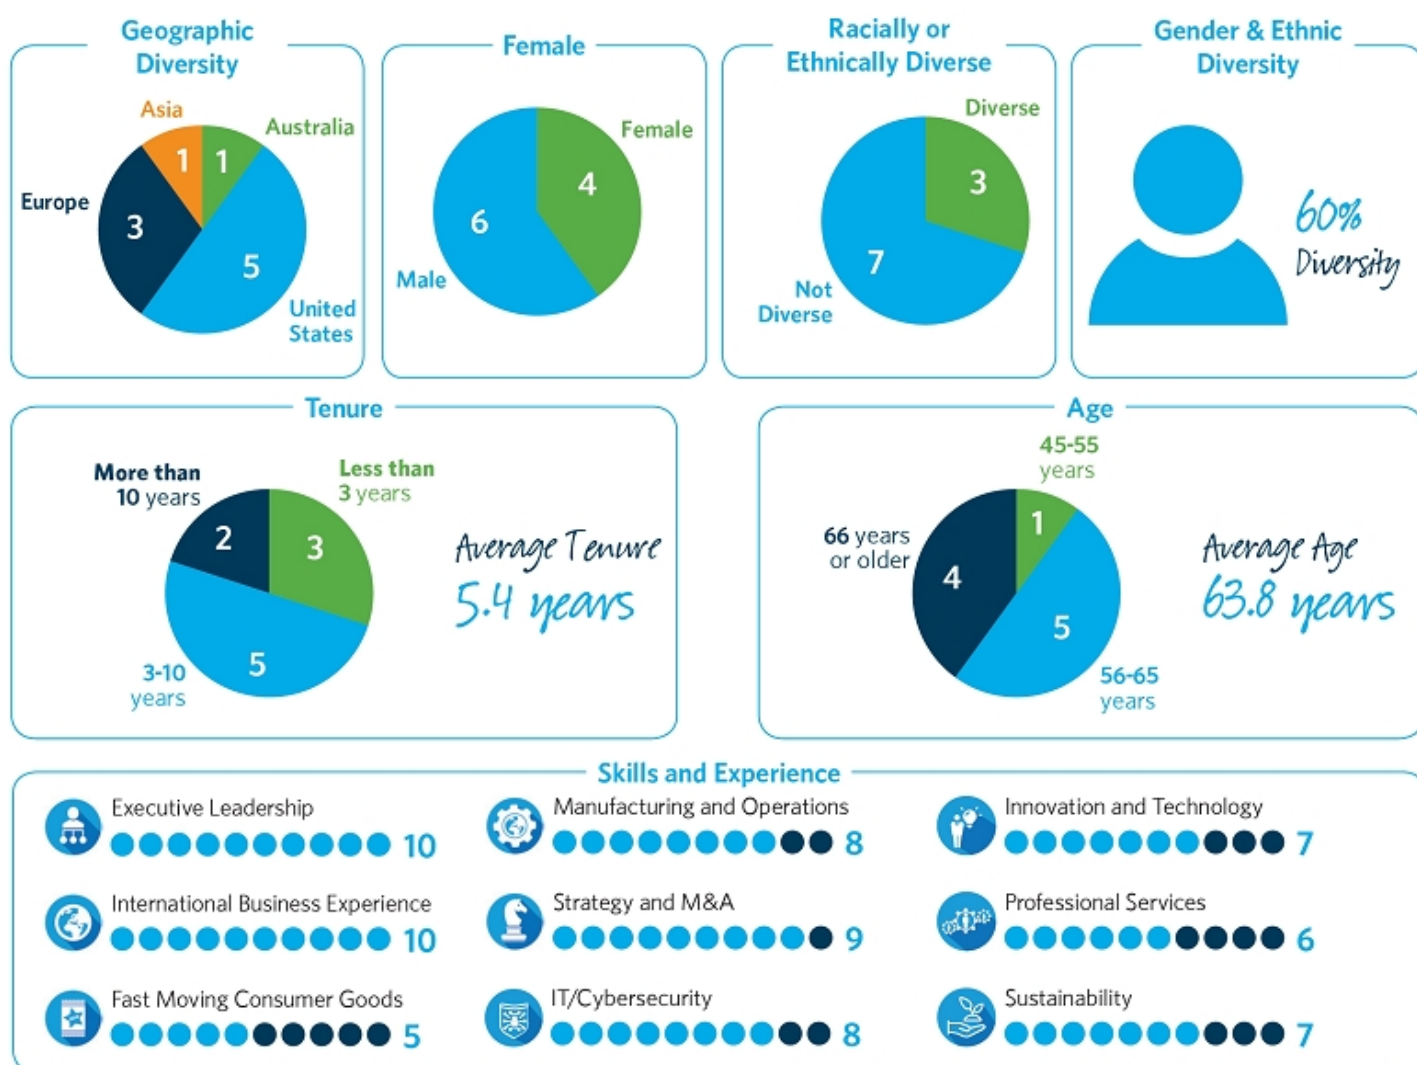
Geographic Diversity

Asia
Australia
Europe
1
1
3
5
United States

Female

Female
4
6
Male

Racially or Ethnically Diverse

Diverse
3
7
Not Diverse

Gender & Ethnic Diversity

60% Diversity

Tenure

More than 10 years
Less than 3 years
2
3
5
3-10 years

Average Tenure 5.4 years

Age

45-55 years
66 years or older
1
4
5
56-65 years

Average Age 63.8 years

Skills and Experience

Executive Leadership 10
Manufacturing and Operations 8
Innovation and Technology 7
International Business Experience 10
Strategy and M&A 9
Professional Services 6
Fast Moving Consumer Goods 5
IT/Cybersecurity 8
Sustainability 7